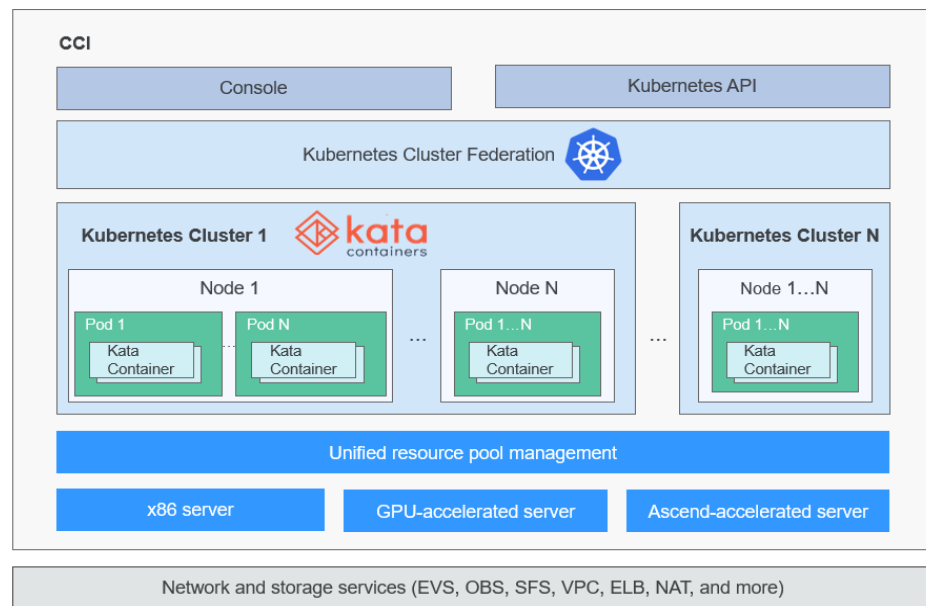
CCI

Console

Kubernetes API

Kubernetes Cluster Federation

Kubernetes Cluster 1

kata containers

Kubernetes Cluster N

Node 1

Pod 1

Kata Container

Pod N

Kata Container

...

Node N

Pod 1…N

Kata Container

...

Node 1…N

Pod 1…N

Kata Container

Unified resource pool management

x86 server

GPU-accelerated server

Ascend-accelerated server

Network and storage services (EVS, OBS, SFS, VPC, ELB, NAT, and more)